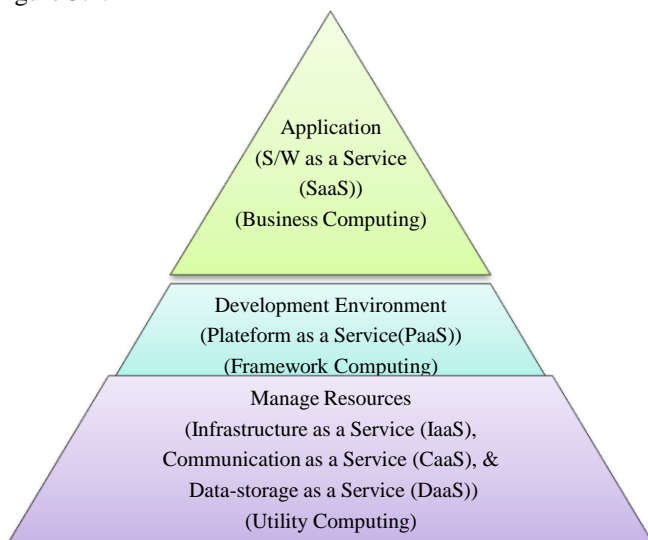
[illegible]

Application
(S/W as a Service
(SaaS))
(Business Computing)

Development Environment
(Plateform as a Service(PaaS))
(Framework Computing)

Manage Resources
(Infrastructure as a Service (IaaS),
Communication as a Service (CaaS), &
Data-storage as a Service (DaaS))
(Utility Computing)